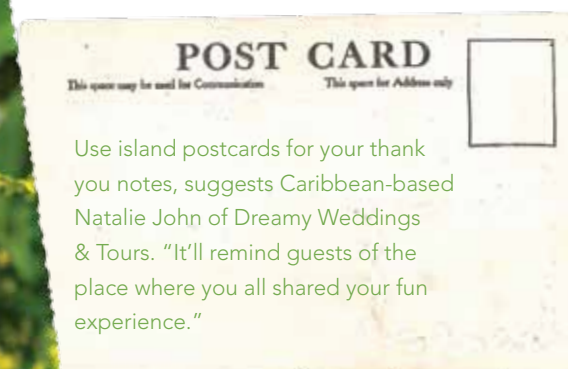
POST CARD

This space may be used for Communication

This space for Address only

Use island postcards for your thank you notes, suggests Caribbean-based Natalie John of Dreamy Weddings & Tours. "It'll remind guests of the place where you all shared your fun experience."